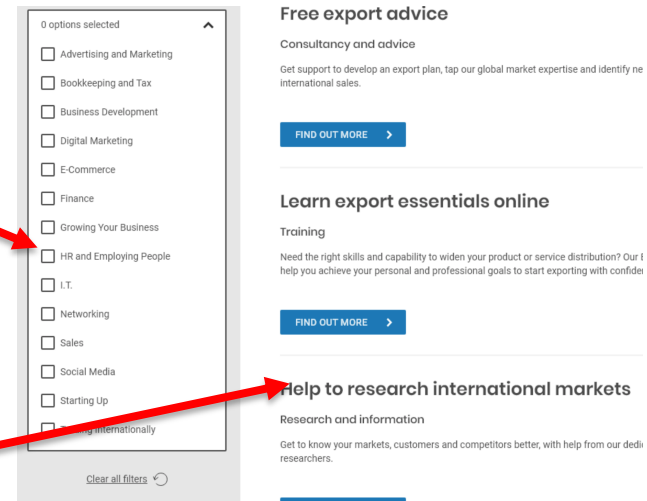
0 options selected

Advertising and Marketing

Bookkeeping and Tax

Business Development

Digital Marketing

E-Commerce

Finance

Growing Your Business

HR and Employing People

I.T.

Networking

Sales

Social Media

Starting Up

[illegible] Internationally

Clear all filters

Free export advice

Consultancy and advice

Get support to develop an export plan, tap our global market expertise and identify ne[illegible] international sales.

FIND OUT MORE

Learn export essentials online

Training

Need the right skills and capability to widen your product or service distribution? Our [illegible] help you achieve your personal and professional goals to start exporting with confide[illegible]

FIND OUT MORE

Help to research international markets

Research and information

Get to know your markets, customers and competitors better, with help from our dedi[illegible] researchers.